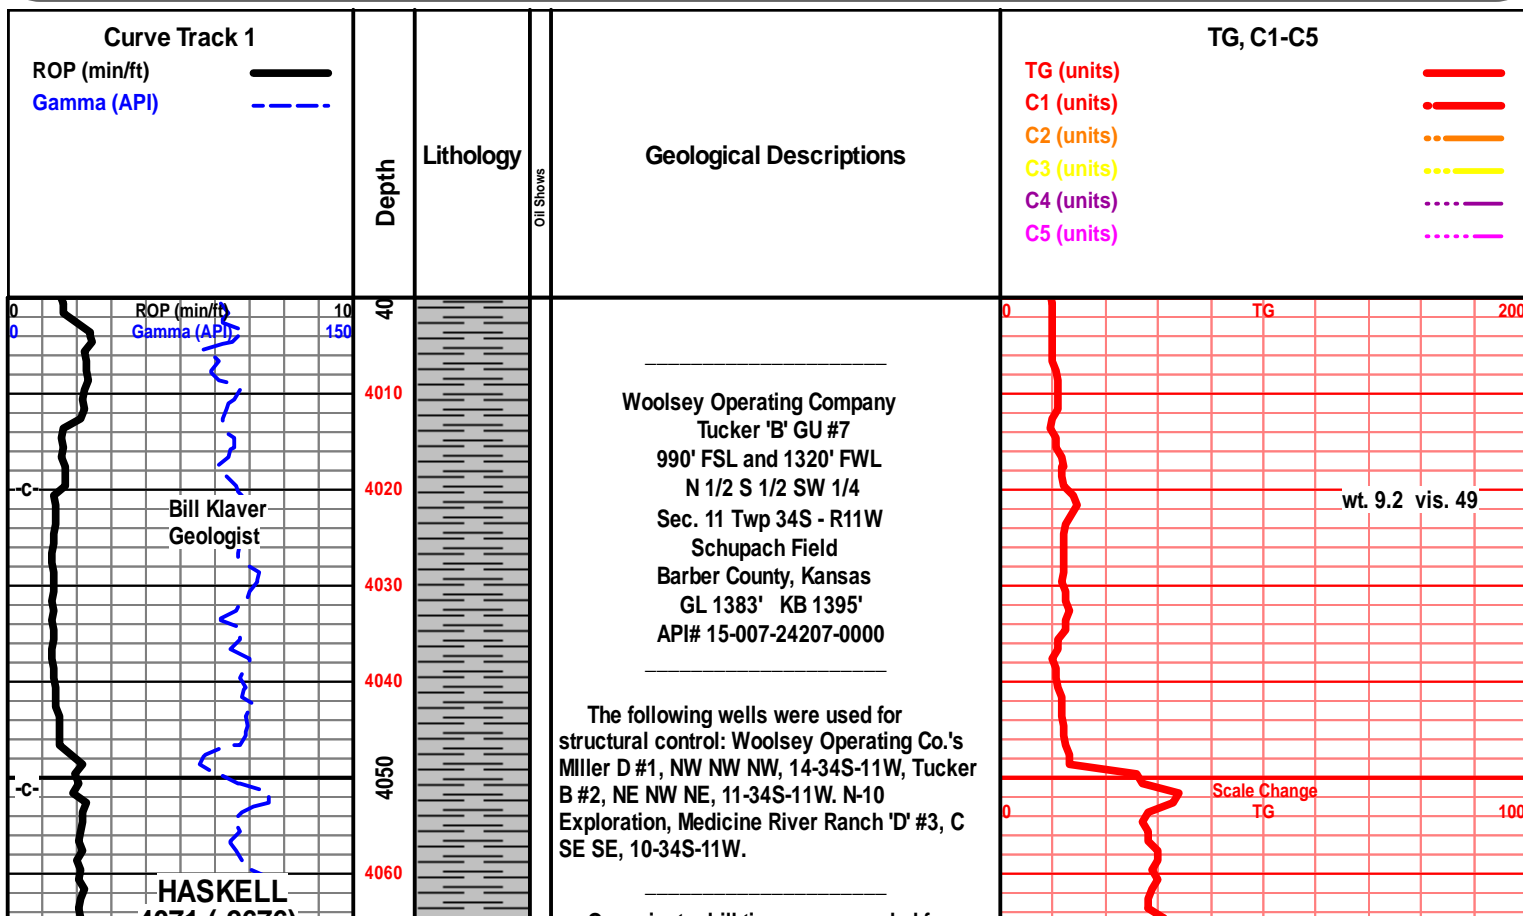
Curve Track 1
ROP (min/ft)
Gamma (API)

Depth

Lithology

Oil Shows

Geological Descriptions

TG, C1-C5
TG (units)
C1 (units)
C2 (units)
C3 (units)
C4 (units)
C5 (units)

0 ROP (min/ft) 10
0 Gamma (API) 150

40
4010
4020
4030
4040
4050
4060

-c-
Bill Klaver
Geologist
-c-
HASKELL
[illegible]

Woolsey Operating Company
Tucker 'B' GU #7
990' FSL and 1320' FWL
N 1/2 S 1/2 SW 1/4
Sec. 11 Twp 34S - R11W
Schupach Field
Barber County, Kansas
GL 1383' KB 1395'
API# 15-007-24207-0000

The following wells were used for structural control: Woolsey Operating Co.'s MIller D #1, NW NW NW, 14-34S-11W, Tucker B #2, NE NW NE, 11-34S-11W. N-10 Exploration, Medicine River Ranch 'D' #3, C SE SE, 10-34S-11W.

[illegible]

0 TG 200
wt. 9.2 vis. 49
Scale Change
0 TG 100